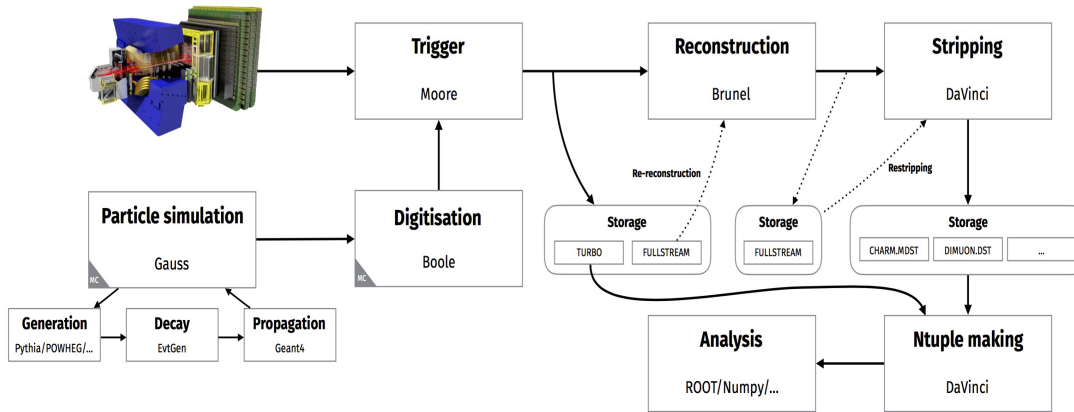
Trigger
Moore

Reconstruction
Brunel

Stripping
DaVinci

Re-reconstruction

Restripping

Particle simulation
Gauss
MC

Digitisation
Boole
MC

Storage
TURBO
FULLSTREAM

Storage
FULLSTREAM

Storage
CHARM.MDST
DIMUON.DST
...

Generation
Pythia/POWHEG/...

Decay
EvtGen

Propagation
Geant4

Analysis
ROOT/Numpy/...

Ntuple making
DaVinci